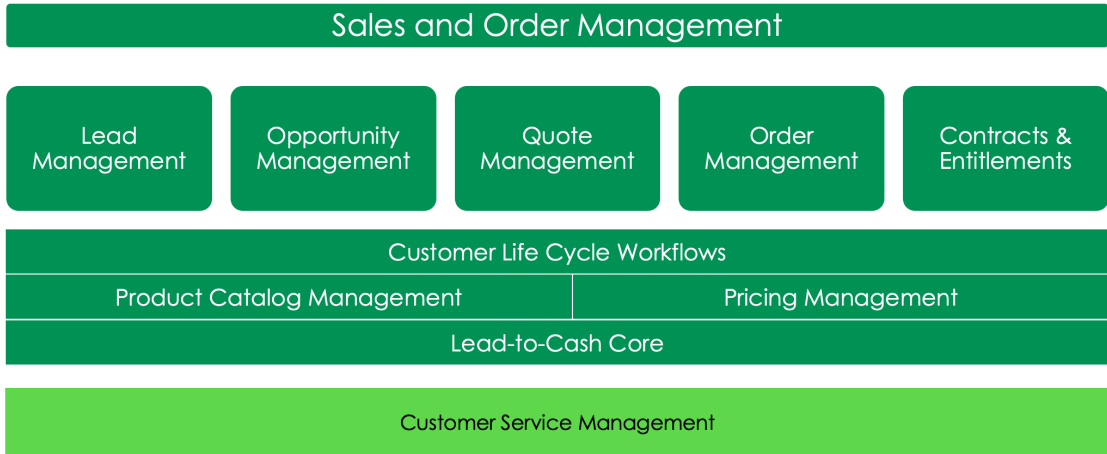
Sales and Order Management

Lead Management

Opportunity Management

Quote Management

Order Management

Contracts & Entitlements

Customer Life Cycle Workflows

Product Catalog Management

Pricing Management

Lead-to-Cash Core

Customer Service Management